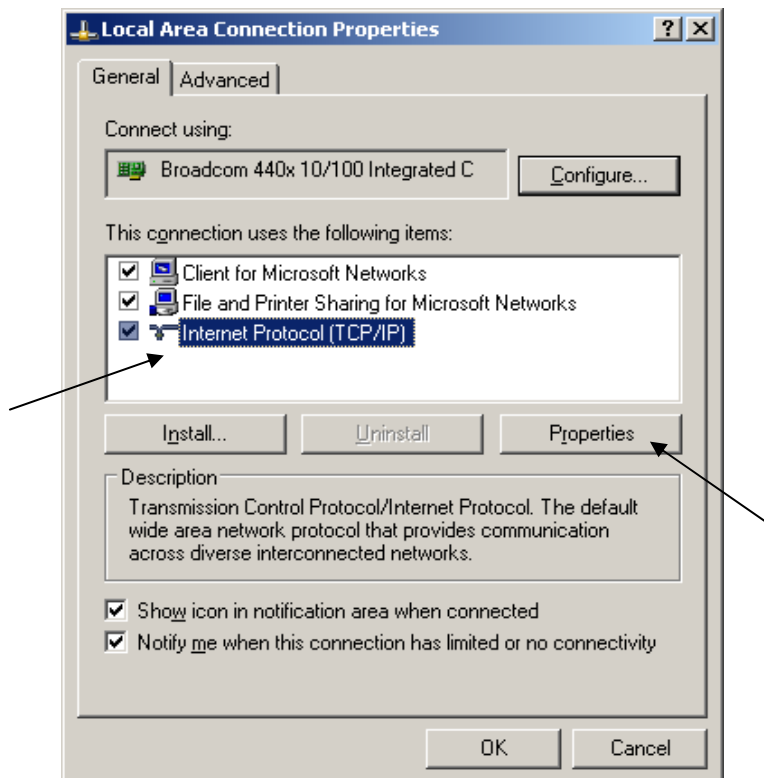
Local Area Connection Properties

?

X

General

Advanced

Connect using:

Broadcom 440x 10/100 Integrated C

Configure...

This connection uses the following items:

Client for Microsoft Networks

File and Printer Sharing for Microsoft Networks

Internet Protocol (TCP/IP)

Install...

Uninstall

Properties

Description

Transmission Control Protocol/Internet Protocol. The default wide area network protocol that provides communication across diverse interconnected networks.

Show icon in notification area when connected

Notify me when this connection has limited or no connectivity

OK

Cancel